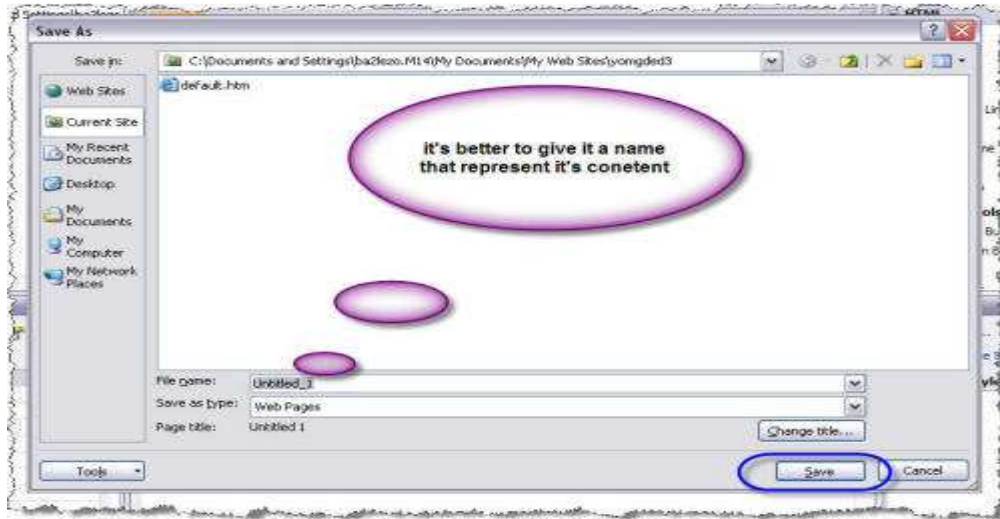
Save As

Save in: C:\Documents and Settings\ba2lezo.M14\My Documents\My Web Sites\yomgded3

Web Sites
Current Site
My Recent Documents
Desktop
My Documents
My Computer
My Network Places

default.htm

it's better to give it a name that represent it's conetent

File name: Untitled_1
Save as type: Web Pages
Page title: Untitled 1
Change title...

Tools
Save
Cancel